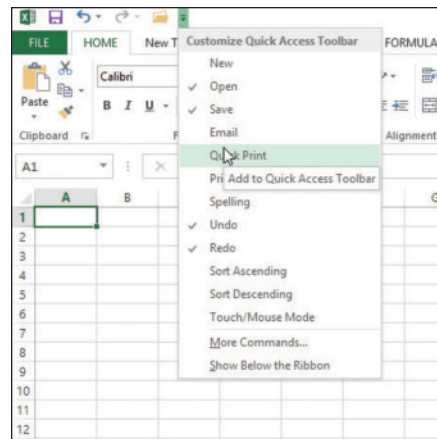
FILE HOME New T Customize Quick Access Toolbar FORMULA

Paste Calibri B I U

Clipboard F Alignment

A1

A B

1
2
3
4
5
6
7
8
9
10
11
12

New
✓ Open
✓ Save
Email
Quick Print
Pri Add to Quick Access Toolbar
Spelling
✓ Undo
✓ Redo
Sort Ascending
Sort Descending
Touch/Mouse Mode
More Commands...
Show Below the Ribbon